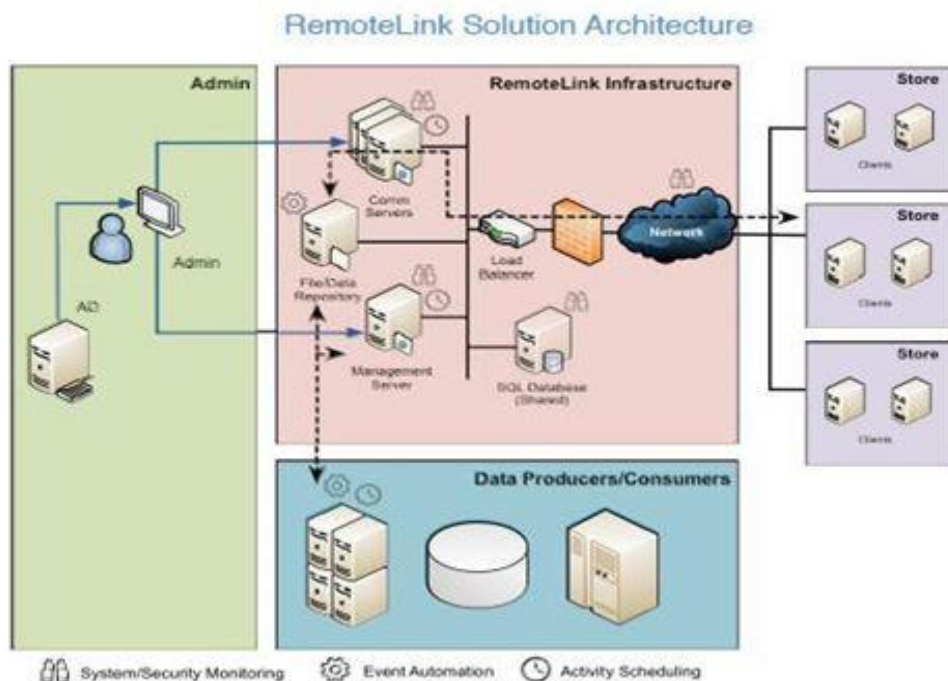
RemoteLink Solution Architecture

Admin

AD

Admin

RemoteLink Infrastructure

Comm Servers

File/Data Repository

Load Balancer

Network

Management Server

SQL Database (Shared)

Store

Clients

Store

Clients

Store

Clients

Data Producers/Consumers

System/Security Monitoring

Event Automation

Activity Scheduling